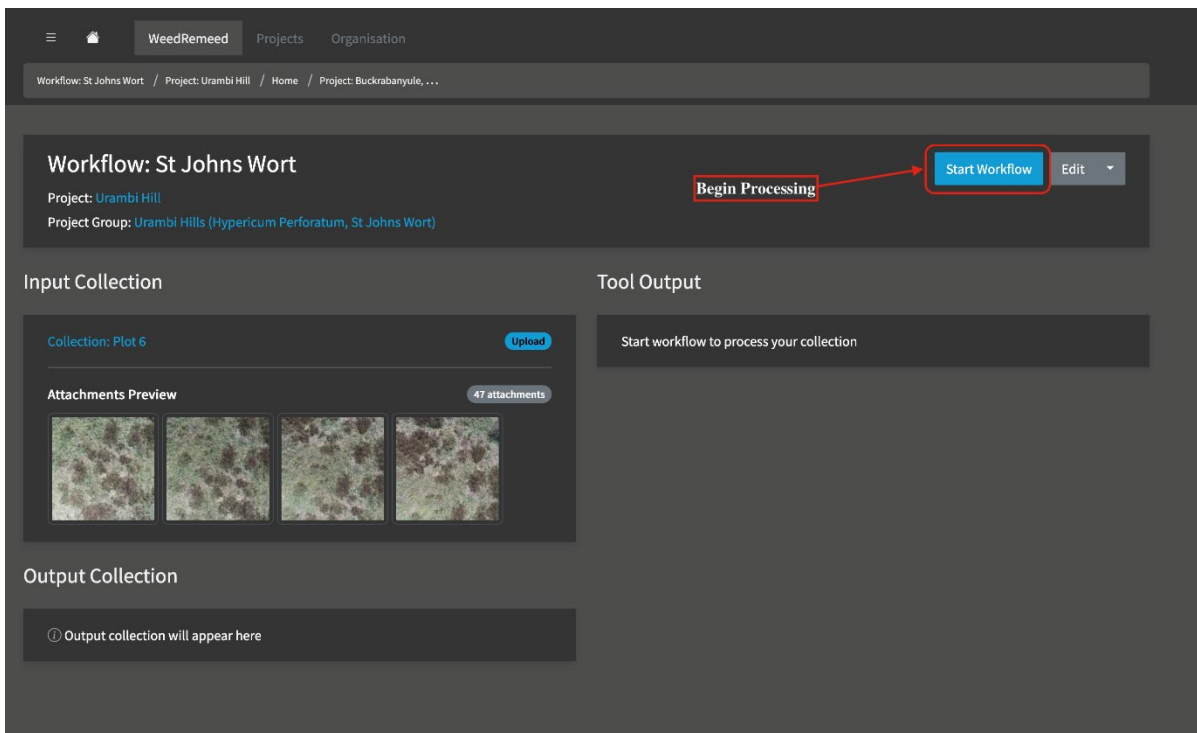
≡ WeedRemeed Projects Organisation

Workflow: St Johns Wort / Project: Urambi Hill / Home / Project: Buckrabanyule, …

Workflow: St Johns Wort

Project: Urambi Hill

Project Group: Urambi Hills (Hypericum Perforatum, St Johns Wort)

Begin Processing

Start Workflow

Edit

Input Collection

Collection: Plot 6

Upload

Attachments Preview

47 attachments

Output Collection

ⓘ Output collection will appear here

Tool Output

Start workflow to process your collection